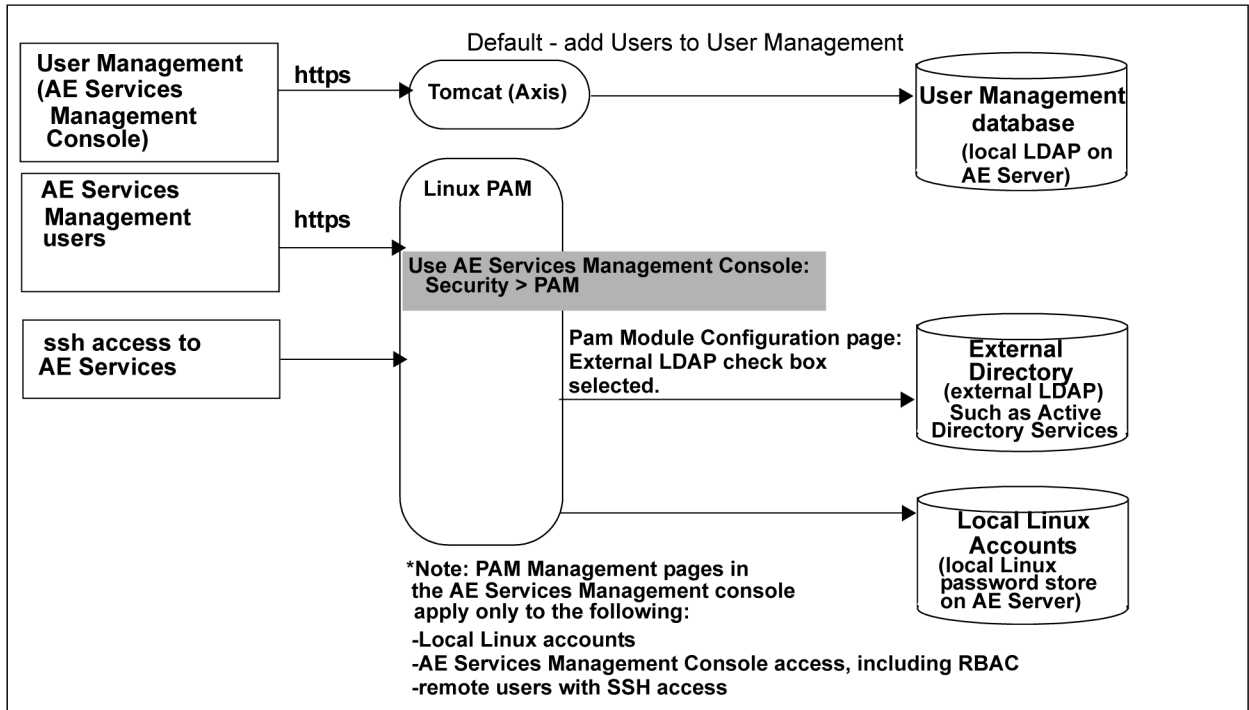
User Management (AE Services Management Console)

https

Default - add Users to User Management

Tomcat (Axis)

User Management database (local LDAP on AE Server)

AE Services Management users

https

Linux PAM

Use AE Services Management Console: Security > PAM

ssh access to AE Services

Pam Module Configuration page: External LDAP check box selected.

External Directory (external LDAP) Such as Active Directory Services

Local Linux Accounts (local Linux password store on AE Server)

*Note: PAM Management pages in the AE Services Management console apply only to the following:
-Local Linux accounts
-AE Services Management Console access, including RBAC
-remote users with SSH access